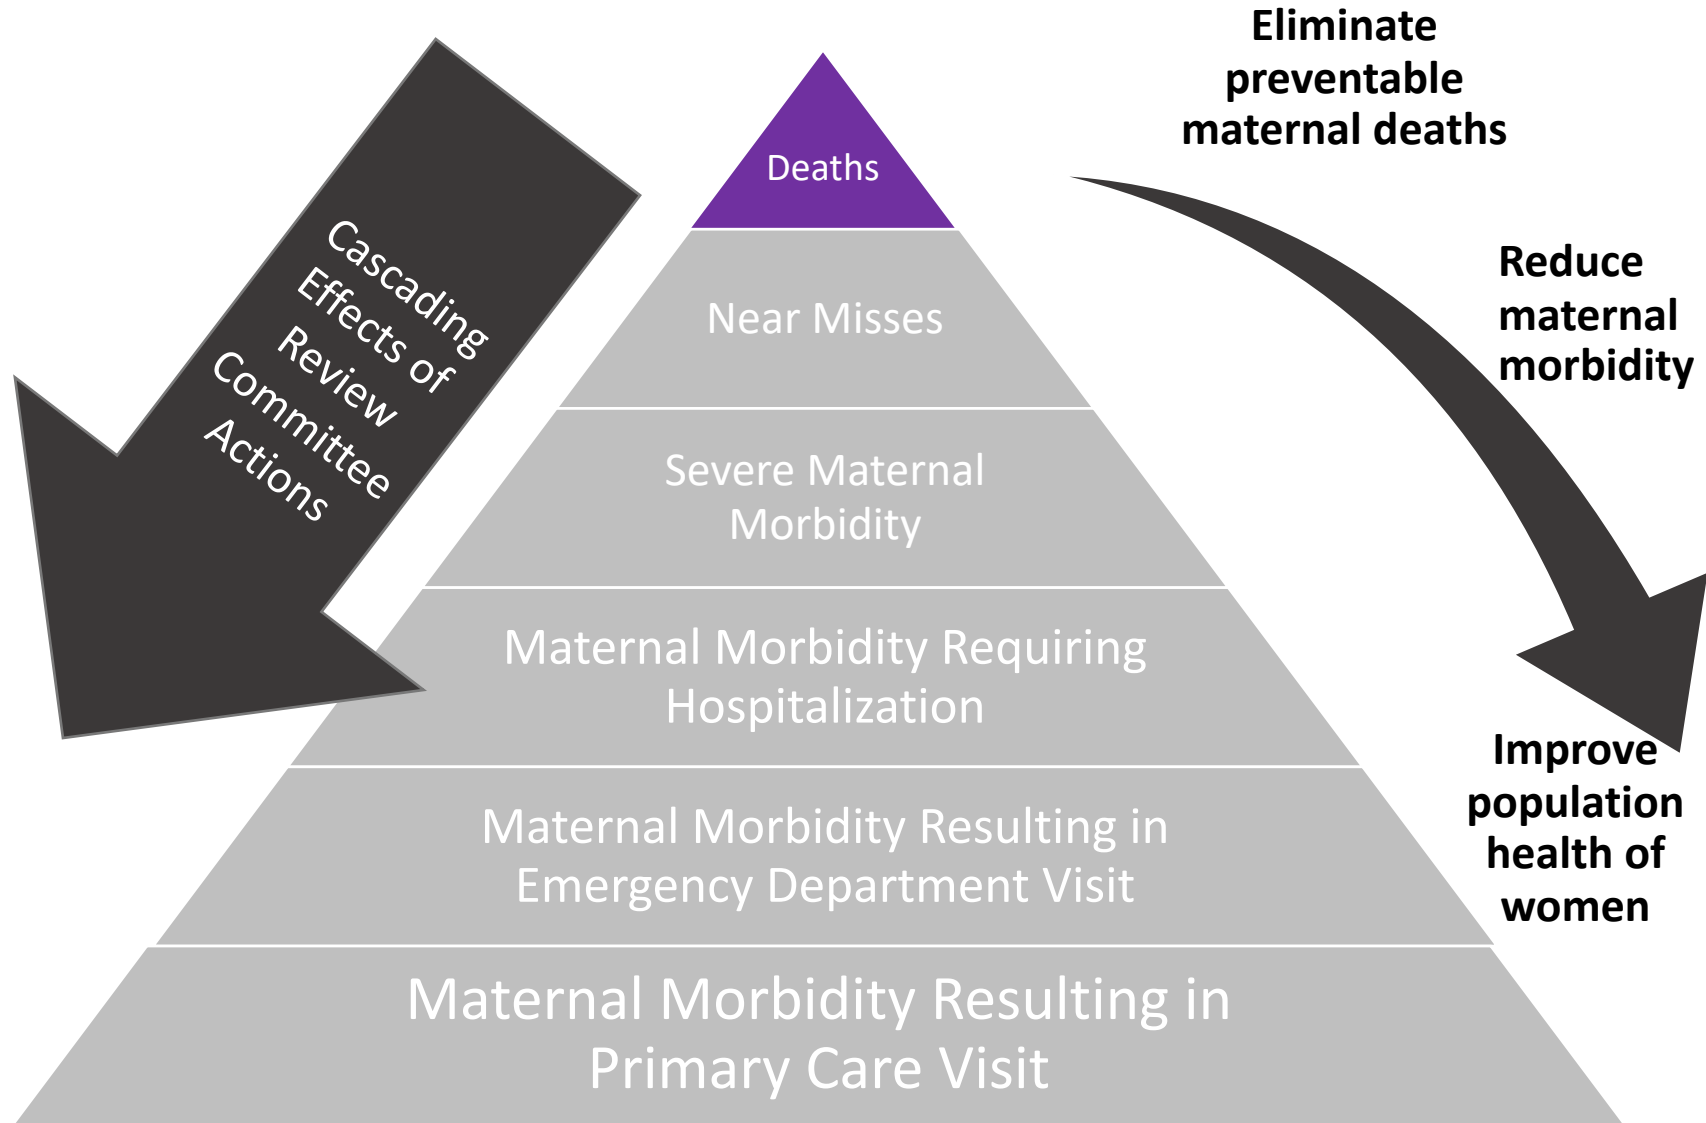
Cascading Effects of Review Committee Actions

Deaths

Near Misses

Severe Maternal Morbidity

Maternal Morbidity Requiring Hospitalization

Maternal Morbidity Resulting in Emergency Department Visit

Maternal Morbidity Resulting in Primary Care Visit

Eliminate preventable maternal deaths

Reduce maternal morbidity

Improve population health of women